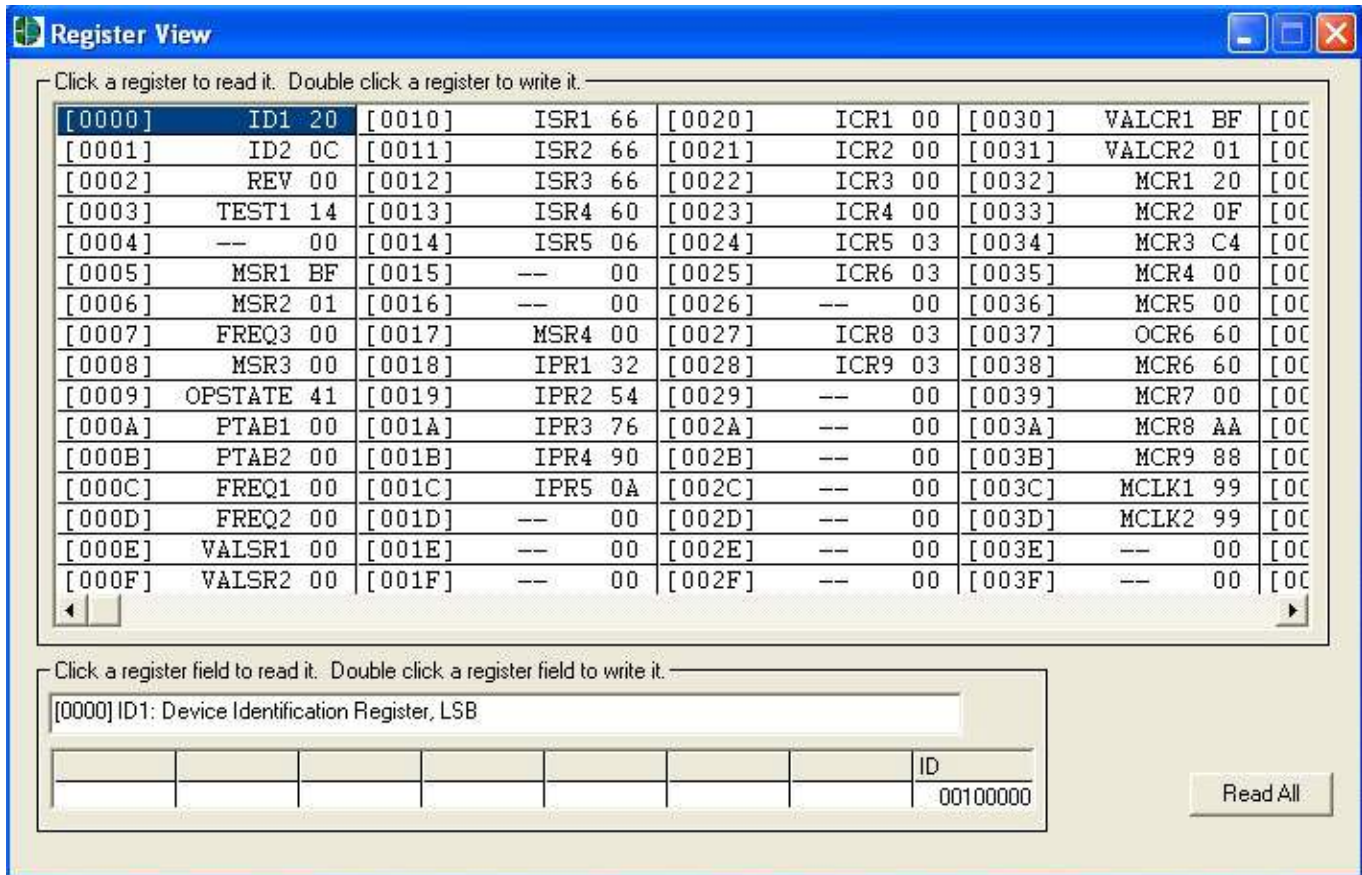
Register View

Click a register to read it. Double click a register to write it.

| | | | | |
|---|---|---|---|---|
| [0000] ID1 20 | [0010] ISR1 66 | [0020] ICR1 00 | [0030] VALCR1 BF | [0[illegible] |
| [0001] ID2 0C | [0011] ISR2 66 | [0021] ICR2 00 | [0031] VALCR2 01 | [0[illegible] |
| [0002] REV 00 | [0012] ISR3 66 | [0022] ICR3 00 | [0032] MCR1 20 | [0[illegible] |
| [0003] TEST1 14 | [0013] ISR4 60 | [0023] ICR4 00 | [0033] MCR2 0F | [0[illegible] |
| [0004] -- 00 | [0014] ISR5 06 | [0024] ICR5 03 | [0034] MCR3 C4 | [0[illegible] |
| [0005] MSR1 BF | [0015] -- 00 | [0025] ICR6 03 | [0035] MCR4 00 | [0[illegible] |
| [0006] MSR2 01 | [0016] -- 00 | [0026] -- 00 | [0036] MCR5 00 | [0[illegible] |
| [0007] FREQ3 00 | [0017] MSR4 00 | [0027] ICR8 03 | [0037] OCR6 60 | [0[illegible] |
| [0008] MSR3 00 | [0018] IPR1 32 | [0028] ICR9 03 | [0038] MCR6 60 | [0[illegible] |
| [0009] OPSTATE 41 | [0019] IPR2 54 | [0029] -- 00 | [0039] MCR7 00 | [0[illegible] |
| [000A] PTAB1 00 | [001A] IPR3 76 | [002A] -- 00 | [003A] MCR8 AA | [0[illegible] |
| [000B] PTAB2 00 | [001B] IPR4 90 | [002B] -- 00 | [003B] MCR9 88 | [0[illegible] |
| [000C] FREQ1 00 | [001C] IPR5 0A | [002C] -- 00 | [003C] MCLK1 99 | [0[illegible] |
| [000D] FREQ2 00 | [001D] -- 00 | [002D] -- 00 | [003D] MCLK2 99 | [0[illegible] |
| [000E] VALSR1 00 | [001E] -- 00 | [002E] -- 00 | [003E] -- 00 | [0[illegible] |
| [000F] VALSR2 00 | [001F] -- 00 | [002F] -- 00 | [003F] -- 00 | [0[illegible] |

Click a register field to read it. Double click a register field to write it.

[0000] ID1: Device Identification Register, LSB

| | | | | | | | ID |
|---|---|---|---|---|---|---|---|
| | | | | | | | 00100000 |

Read All